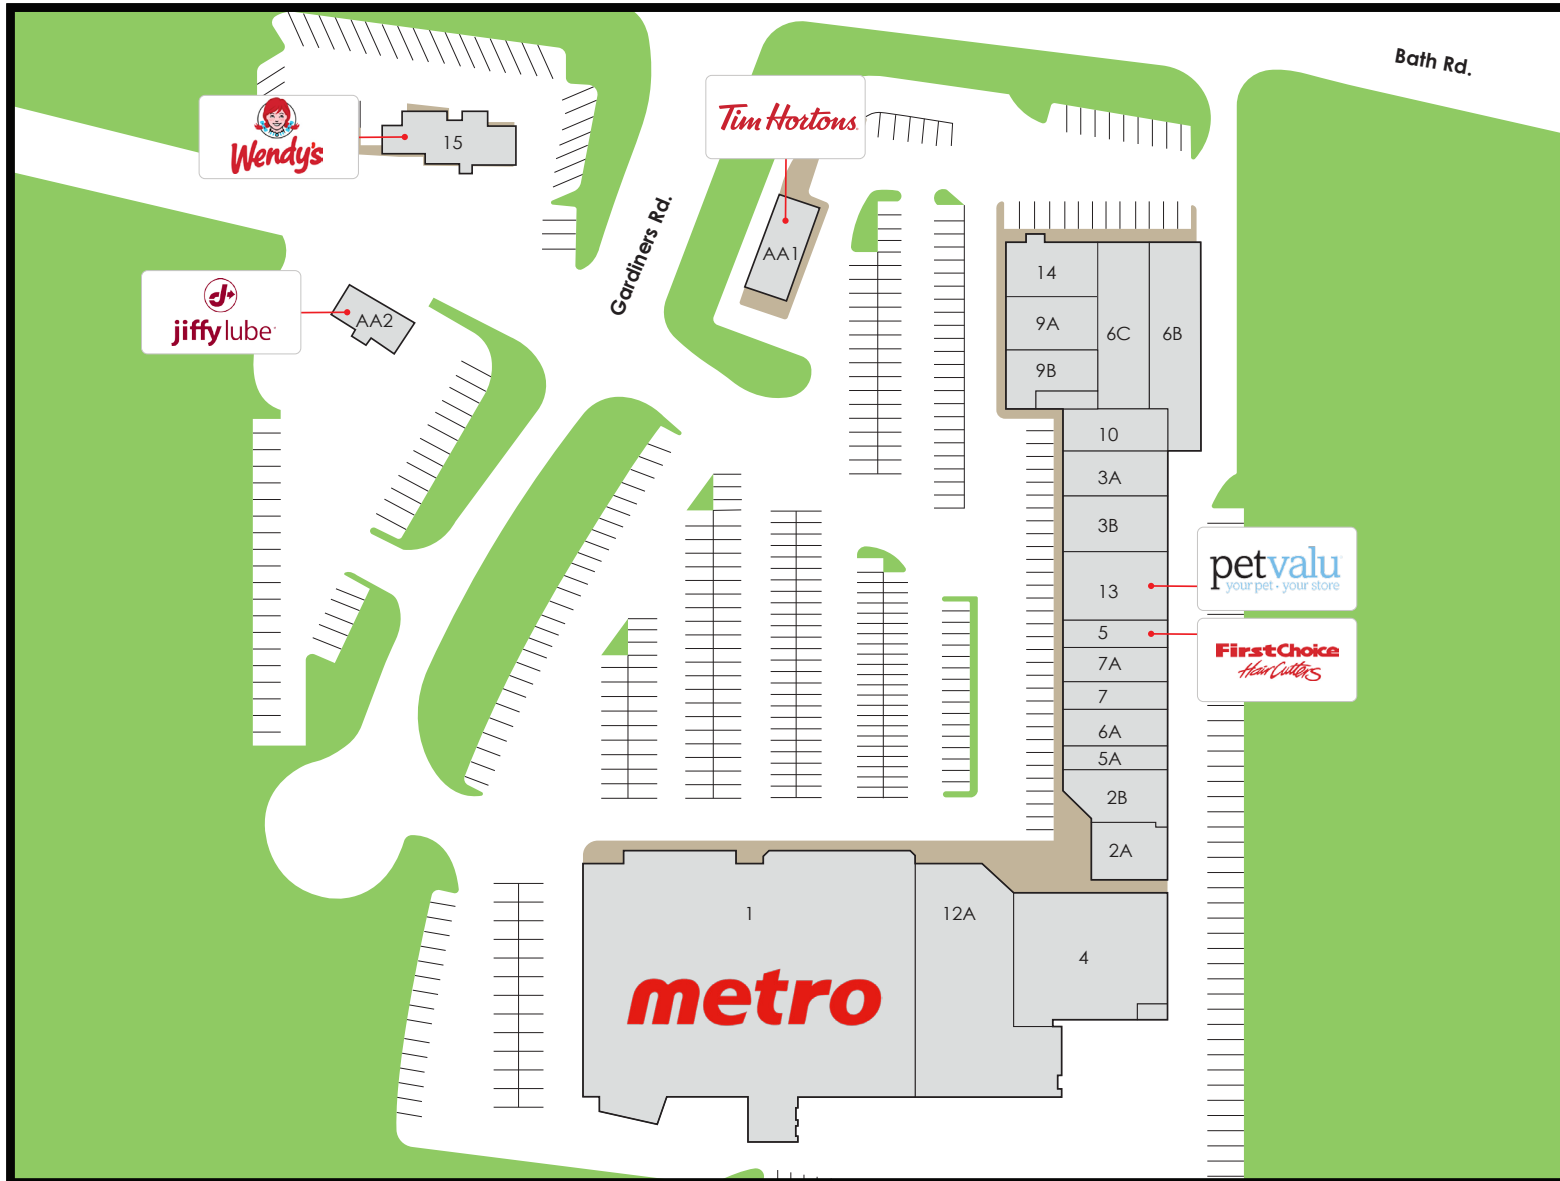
Bath Rd.

Wendy's

15

Tim Hortons

AA1

Gardiners Rd.

jiffy lube

AA2

14

9A

9B

6C

6B

10

3A

3B

13

5

7A

7

6A

5A

2B

2A

petvalu
your pet • your store

First Choice
Hair Cutters

1

metro

12A

4